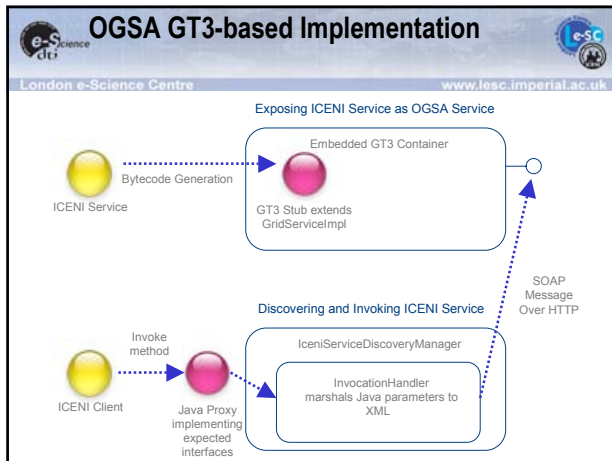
e-Science dti

OGSA GT3-based Implementation

e-SC

London e-Science Centre

www.lesc.imperial.ac.uk

Exposing ICENI Service as OGSA Service

Embedded GT3 Container

Bytecode Generation

ICENI Service

GT3 Stub extends GridServiceImpl

SOAP Message Over HTTP

Discovering and Invoking ICENI Service

Invoke method

IceniServiceDiscoveryManager

ICENI Client

Java Proxy implementing expected interfaces

InvocationHandler marshals Java parameters to XML